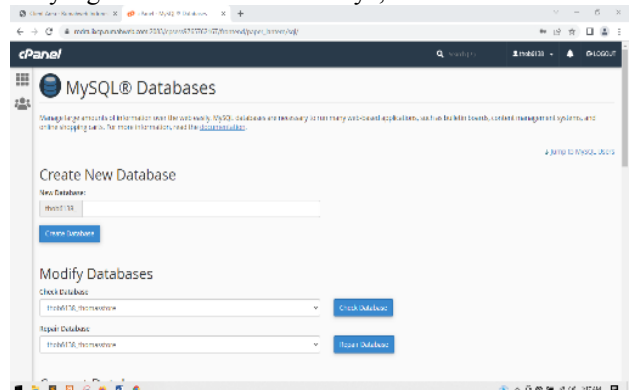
cPanel

MySQL® Databases

Manage large amounts of information over the web easily. MySQL databases are necessary to run many web-based applications, such as bulletin boards, content management systems, and online shopping carts. For more information, read the documentation.

Jump to MySQL Users

Create New Database

New Database:

Create Database

Modify Databases

Check Database

Check Database

Repair Database

Repair Database

LOGOUT